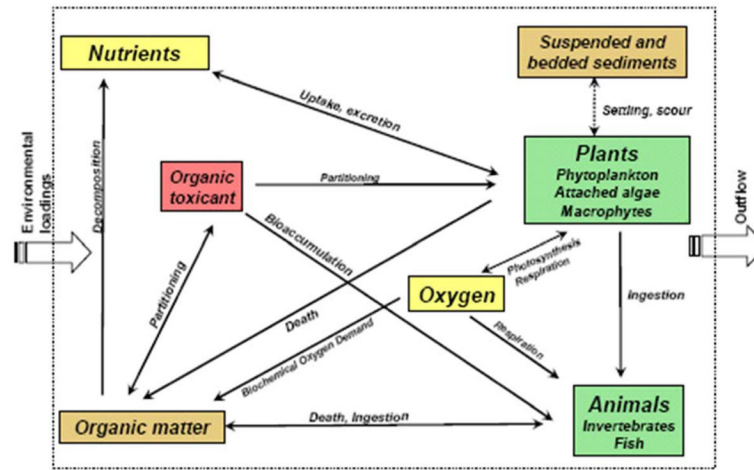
Nutrients

Suspended and bedded sediments

Environmental loadings

Uptake, excretion

Settling, scour

Decomposition

Organic toxicant

Partitioning

Plants
Phytoplankton
Attached algae
Macrophytes

Outflow

Bioaccumulation

Photosynthesis
Respiration

Partitioning

Oxygen

Ingestion

Death

Biochemical Oxygen Demand

Respiration

Organic matter

Death, Ingestion

Animals
Invertebrates
Fish